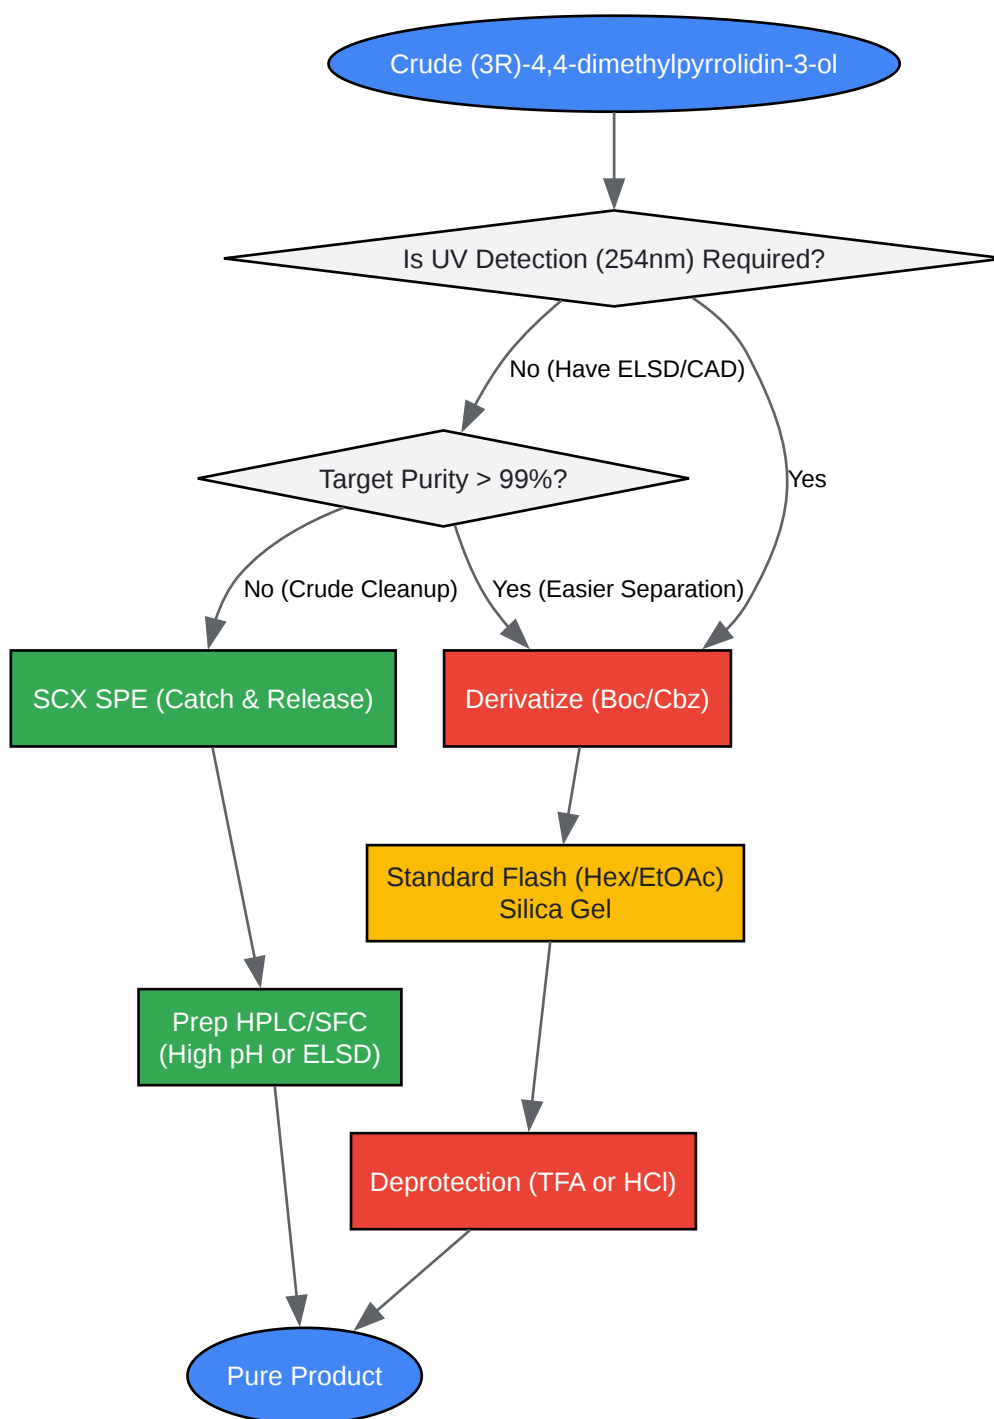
Crude (3R)-4,4-dimethylpyrrolidin-3-ol

Is UV Detection (254nm) Required?

No (Have ELSD/CAD)

Yes

Target Purity > 99%?

No (Crude Cleanup)

Yes (Easier Separation)

SCX SPE (Catch & Release)

Derivatize (Boc/Cbz)

Standard Flash (Hex/EtOAc)
Silica Gel

Prep HPLC/SFC
(High pH or ELSD)

Deprotection (TFA or HCl)

Pure Product